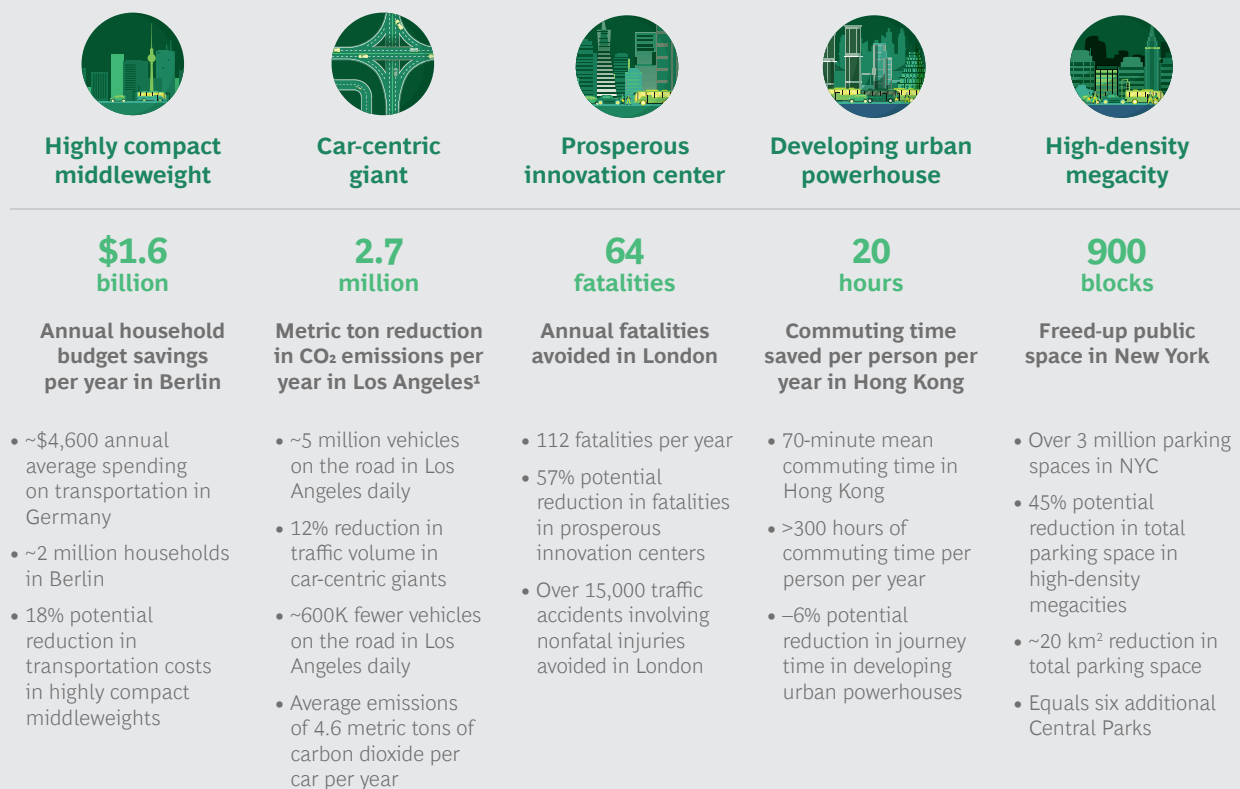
Highly compact middleweight

$1.6 billion

Annual household budget savings per year in Berlin

• ~$4,600 annual average spending on transportation in Germany
• ~2 million households in Berlin
• 18% potential reduction in transportation costs in highly compact middleweights

Car-centric giant

2.7 million

Metric ton reduction in $CO_2$ emissions per year in Los Angeles¹

• ~5 million vehicles on the road in Los Angeles daily
• 12% reduction in traffic volume in car-centric giants
• ~600K fewer vehicles on the road in Los Angeles daily
• Average emissions of 4.6 metric tons of carbon dioxide per car per year

Prosperous innovation center

64 fatalities

Annual fatalities avoided in London

• 112 fatalities per year
• 57% potential reduction in fatalities in prosperous innovation centers
• Over 15,000 traffic accidents involving nonfatal injuries avoided in London

Developing urban powerhouse

20 hours

Commuting time saved per person per year in Hong Kong

• 70-minute mean commuting time in Hong Kong
• >300 hours of commuting time per person per year
• –6% potential reduction in journey time in developing urban powerhouses

High-density megacity

900 blocks

Freed-up public space in New York

• Over 3 million parking spaces in NYC
• 45% potential reduction in total parking space in high-density megacities
• ~20 km² reduction in total parking space
• Equals six additional Central Parks